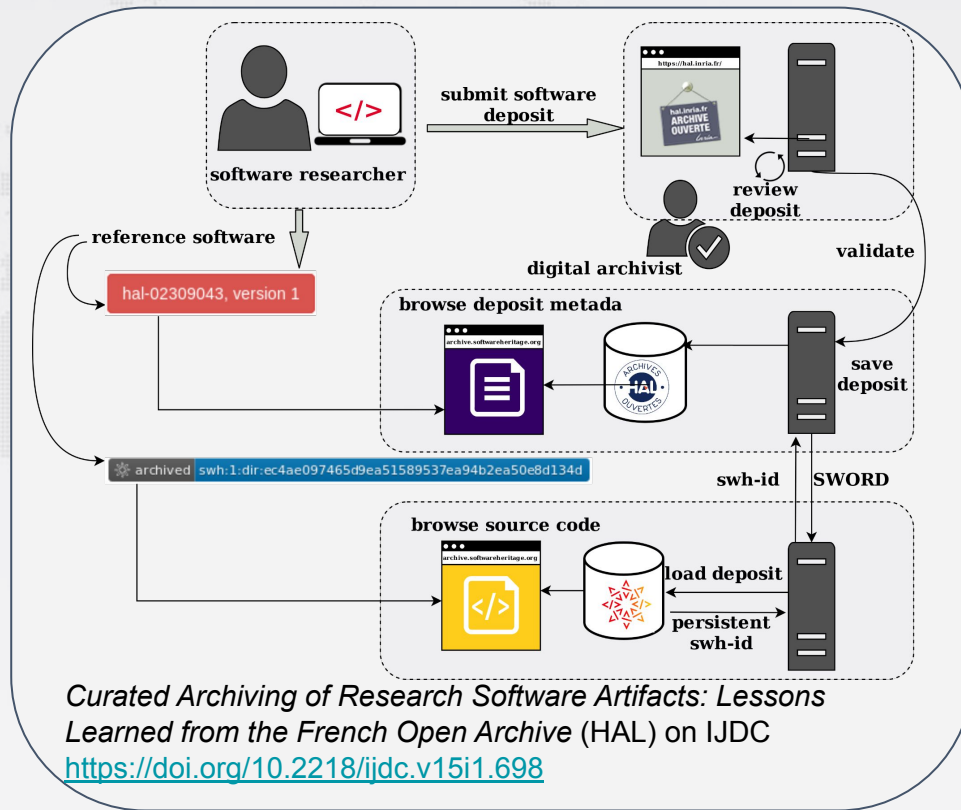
</>

software researcher

submit software deposit

https://hal.inria.fr/

hal.inria.fr
ARCHIVE OUVERTE

review deposit

digital archivist

validate

reference software

hal-02309043, version 1

browse deposit metada

archive.softwareheritage.org

ARCHIVES HAL OUVERTES

save deposit

archived swh:1:dir:ec4ae097465d9ea51589537ea94b2ea50e8d134d

swh-id

SWORD

browse source code

archive.softwareheritage.org

</>

load deposit

persistent swh-id

*Curated Archiving of Research Software Artifacts: Lessons Learned from the French Open Archive* (HAL) on IJDC
https://doi.org/10.2218/ijdc.v15i1.698